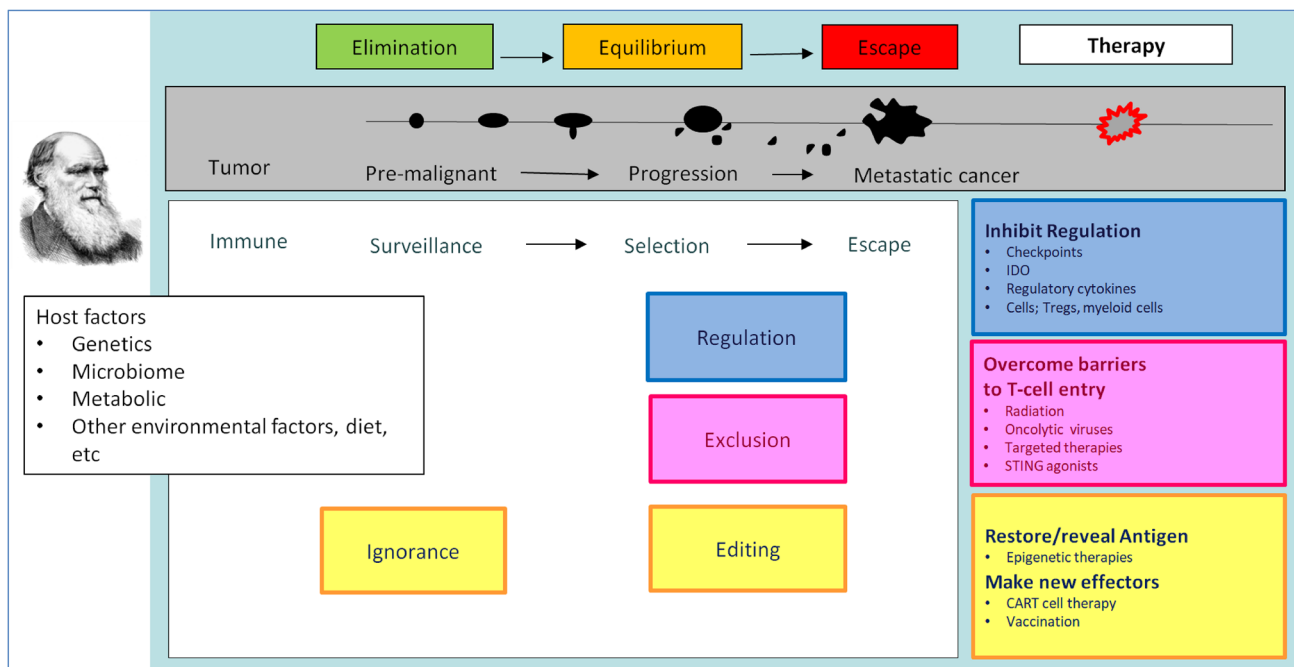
Elimination → Equilibrium → Escape

Therapy

Tumor

Pre-malignant → Progression → Metastatic cancer

Immune

Surveillance → Selection → Escape

Host factors
- Genetics
- Microbiome
- Metabolic
- Other environmental factors, diet, etc

Regulation

Exclusion

Ignorance

Editing

Inhibit Regulation
- Checkpoints
- IDO
- Regulatory cytokines
- Cells; Tregs, myeloid cells

Overcome barriers to T-cell entry
- Radiation
- Oncolytic viruses
- Targeted therapies
- STING agonists

Restore/reveal Antigen
- Epigenetic therapies

Make new effectors
- CART cell therapy
- Vaccination